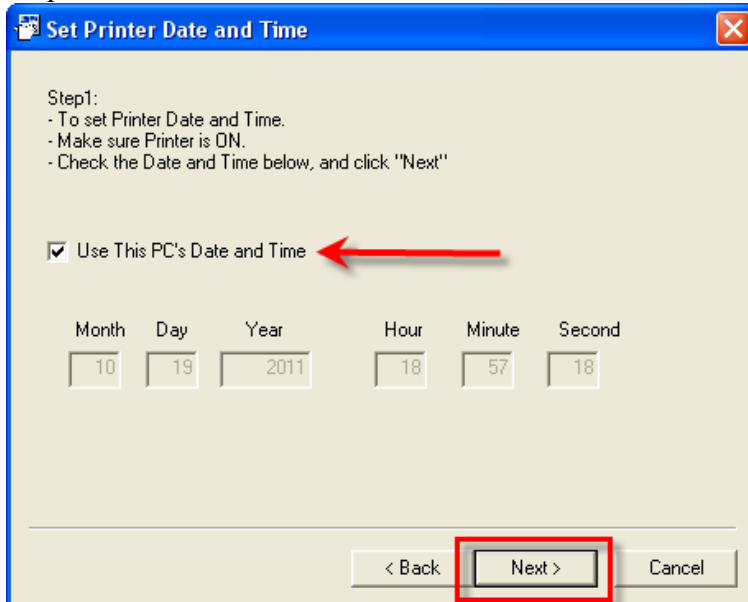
Set Printer Date and Time

Step1:
- To set Printer Date and Time.
- Make sure Printer is ON.
- Check the Date and Time below, and click "Next"

Use This PC's Date and Time

| Month | Day | Year | Hour | Minute | Second |
|---|---|---|---|---|---|
| 10 | 19 | 2011 | 18 | 57 | 18 |

< Back | Next > | Cancel